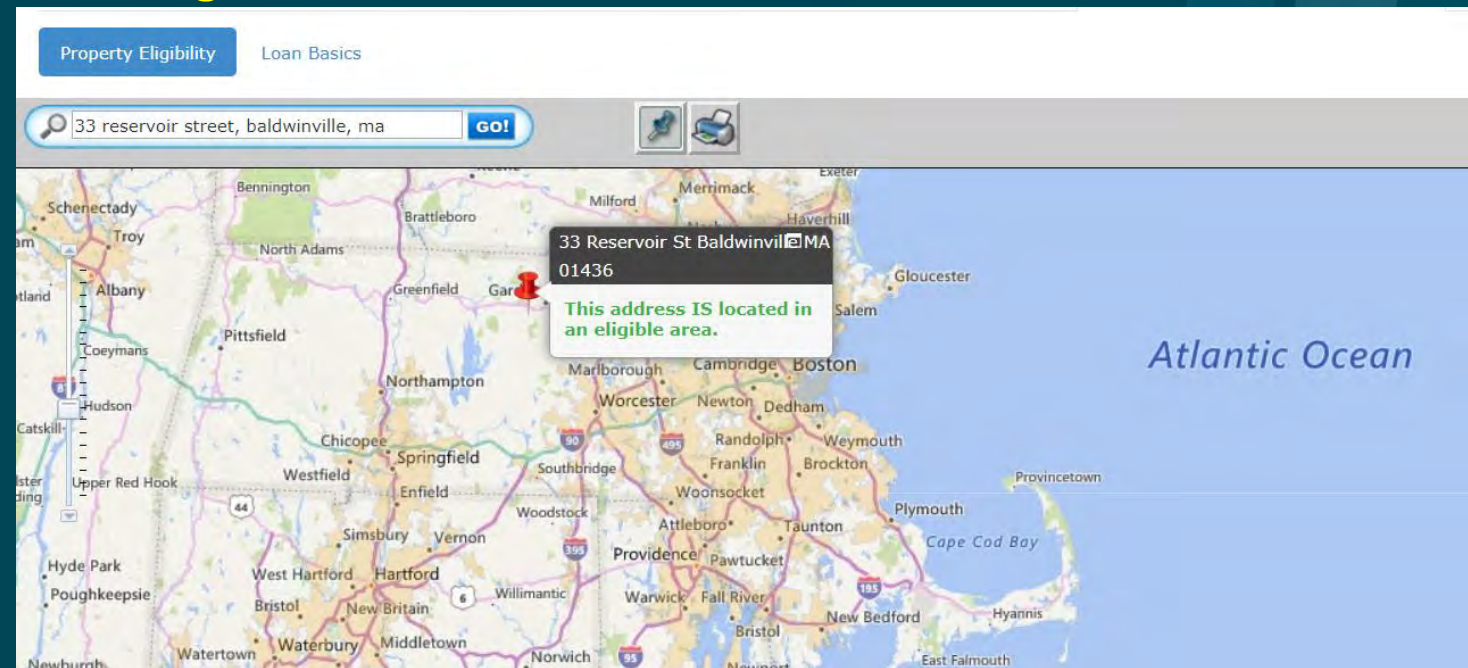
Property Eligibility

Loan Basics

33 reservoir street, baldwinville, ma

GO!

33 Reservoir St Baldwinvill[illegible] MA 01436

This address IS located in an eligible area.

Atlantic Ocean

Bennington
Schenectady
Troy
Brattleboro
North Adams
Milford
Merrimack
Haverhill
Exeter
Albany
Greenfield
Gar
Gloucester
Salem
Pittsfield
Coeymans
Northampton
Marlborough
Cambridge
Boston
Hudson
Worcester
Newton
Dedham
Catskill
Chicopee
Springfield
Randolph
Weymouth
Westfield
Southbridge
Franklin
Brockton
Provincetown
Upper Red Hook
Enfield
Woonsocket
Woodstock
Plymouth
Attleboro
Taunton
Simsbury
Vernon
Cape Cod Bay
Hyde Park
Providence
Pawtucket
West Hartford
Hartford
Poughkeepsie
Bristol
New Britain
Willimantic
Warwick
Fall River
New Bedford
Hyannis
Bristol
Watertown
Waterbury
Middletown
Norwich
East Falmouth
Newburgh
90
495
395
195
95
44
6